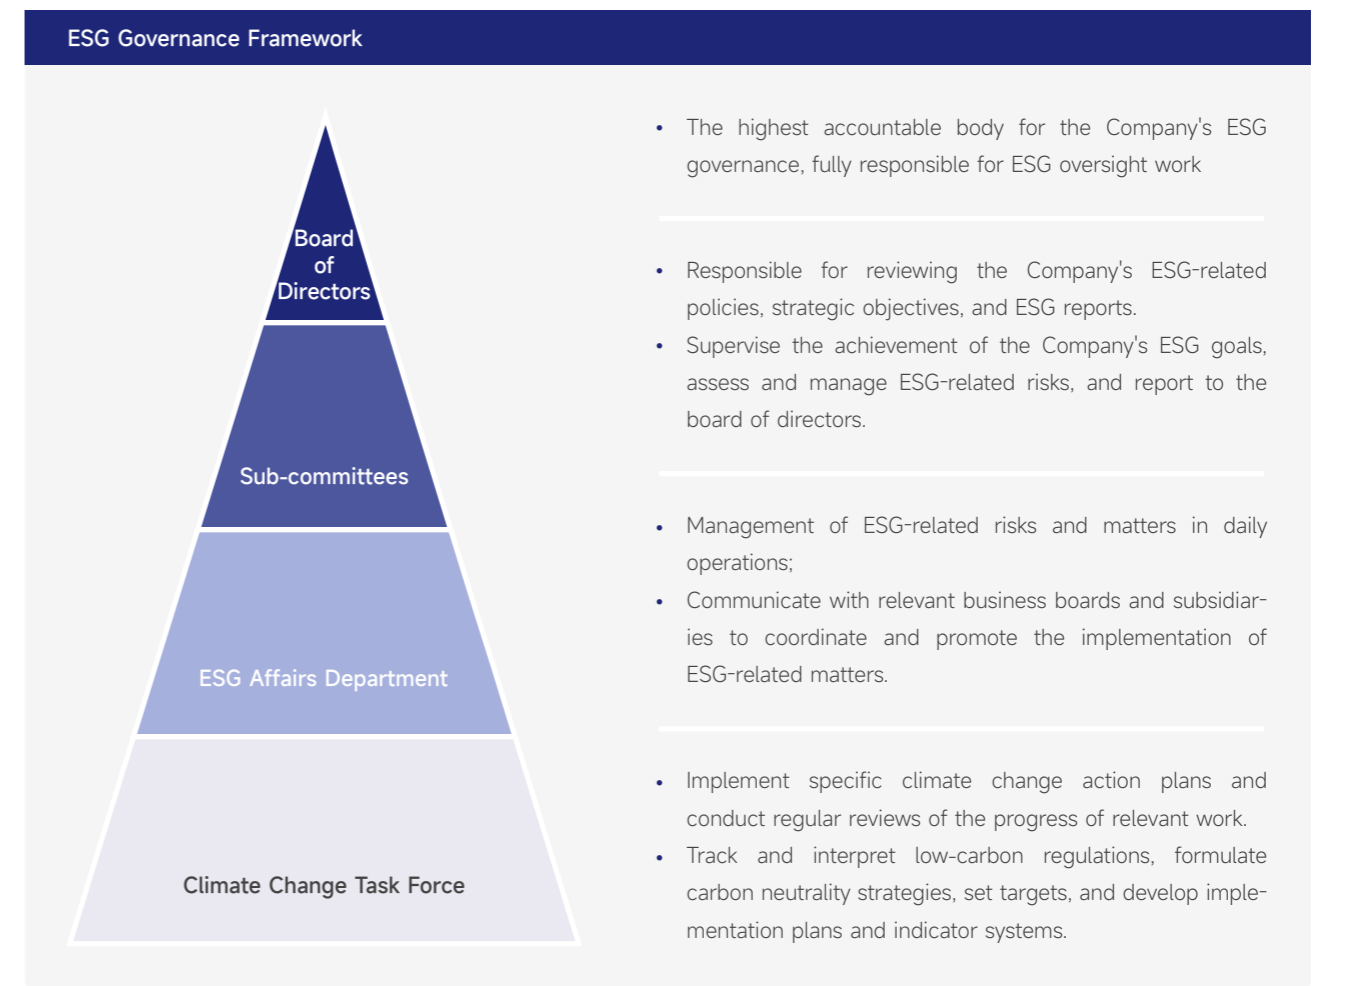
ESG Governance Framework

Board of Directors

Sub-committees

ESG Affairs Department

Climate Change Task Force

• The highest accountable body for the Company's ESG governance, fully responsible for ESG oversight work

• Responsible for reviewing the Company's ESG-related policies, strategic objectives, and ESG reports.
• Supervise the achievement of the Company's ESG goals, assess and manage ESG-related risks, and report to the board of directors.

• Management of ESG-related risks and matters in daily operations;
• Communicate with relevant business boards and subsidiaries to coordinate and promote the implementation of ESG-related matters.

• Implement specific climate change action plans and conduct regular reviews of the progress of relevant work.
• Track and interpret low-carbon regulations, formulate carbon neutrality strategies, set targets, and develop implementation plans and indicator systems.